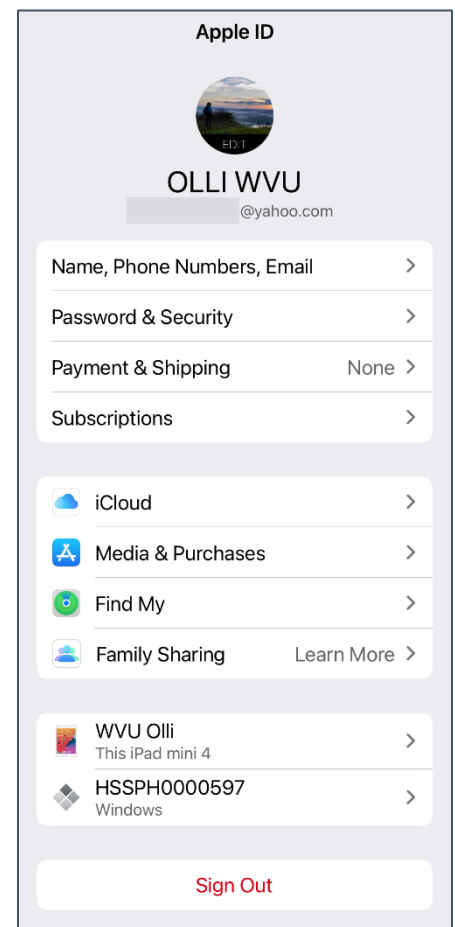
Apple ID

EDIT

OLLI WVU

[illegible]@yahoo.com

Name, Phone Numbers, Email

Password & Security

Payment & Shipping None

Subscriptions

iCloud

Media & Purchases

Find My

Family Sharing Learn More

WVU Olli
This iPad mini 4

HSSPH0000597
Windows

Sign Out